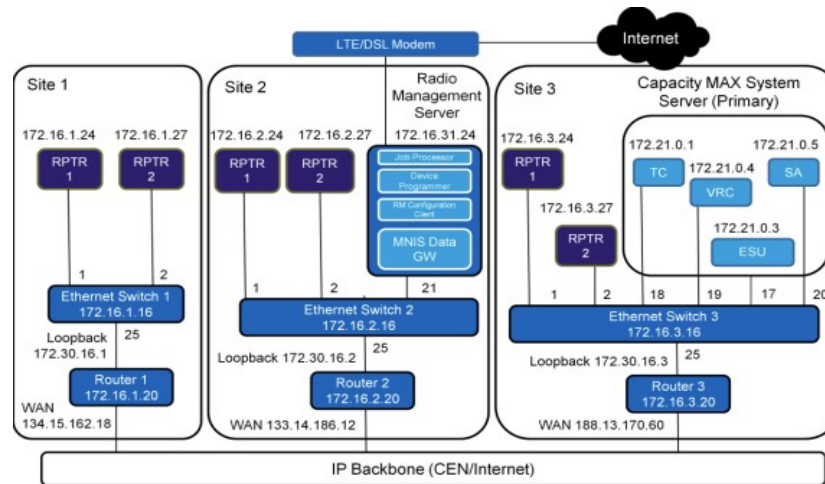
LTE/DSL Modem

Internet

Site 1

172.16.1.24

172.16.1.27

RPTR 1

RPTR 2

1

2

Ethernet Switch 1
172.16.1.16

Loopback
172.30.16.1

25

Router 1
172.16.1.20

WAN
134.15.162.18

Site 2

Radio Management Server

172.16.2.24

172.16.2.27

172.16.31.24

RPTR 1

RPTR 2

Job Processor

Device Programmer

RM Configuration Client

MNIS Data GW

1

2

21

Ethernet Switch 2
172.16.2.16

Loopback 172.30.16.2

25

Router 2
172.16.2.20

WAN 133.14.186.12

Site 3

Capacity MAX System Server (Primary)

172.16.3.24

RPTR 1

172.16.3.27

RPTR 2

172.21.0.1

TC

172.21.0.4

VRC

172.21.0.5

SA

172.21.0.3

ESU

1

2

18

19

17

20

Ethernet Switch 3
172.16.3.16

Loopback 172.30.16.3

25

Router 3
172.16.3.20

WAN 188.13.170.60

IP Backbone (CEN/Internet)